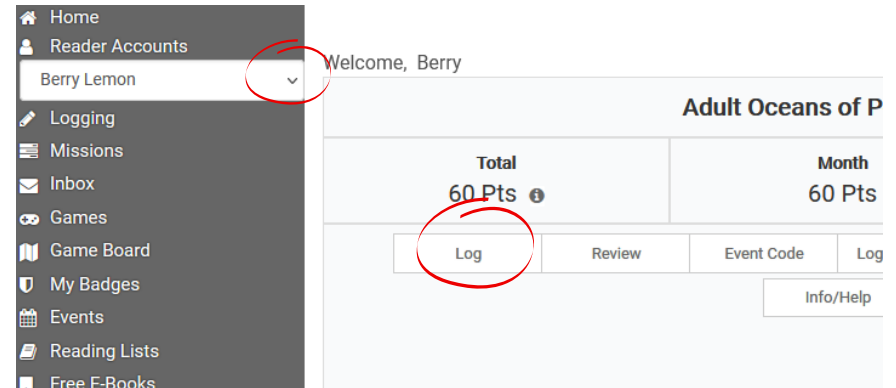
Home
Reader Accounts
Berry Lemon
Logging
Missions
Inbox
Games
Game Board
My Badges
Events
Reading Lists
Free E-Books

Welcome, Berry

Adult Oceans of P

| Total | Month |
|---|---|
| 60 Pts | 60 Pts |

| Log | Review | Event Code | Log |
|---|---|---|---|

Info/Help